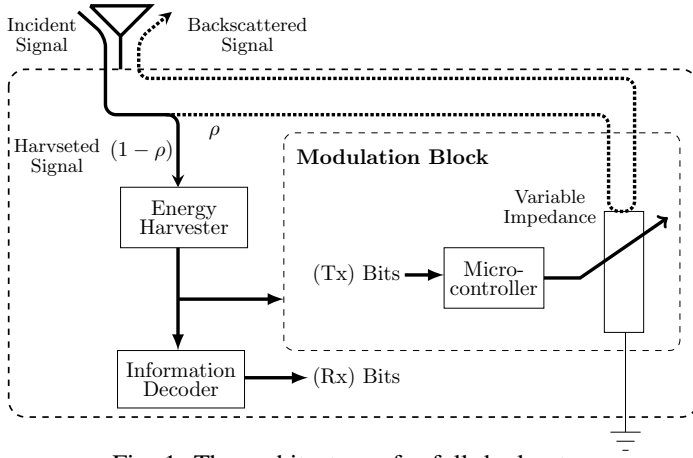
Incident Signal

Backscattered Signal

$\rho$

Harvseted Signal $(1-\rho)$

Modulation Block

Variable Impedance

Energy Harvester

(Tx) Bits

Microcontroller

Information Decoder

(Rx) Bits

Fig. 1: The architecture of a full-duplex tag.